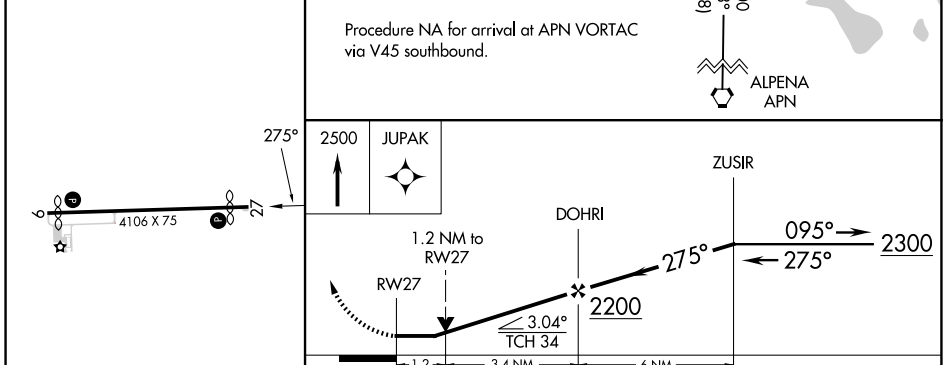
Procedure NA for arrival at APN VORTAC via V45 southbound.

ALPENA
APN

275°

9
P
4106 X 75
P
27

2500

JUPAK

ZUSIR

DOHRI

1.2 NM to RW27

RW27

275°

095°

275°

2300

2200

3.04°
TCH 34

1.2
3.4 NM
6 NM